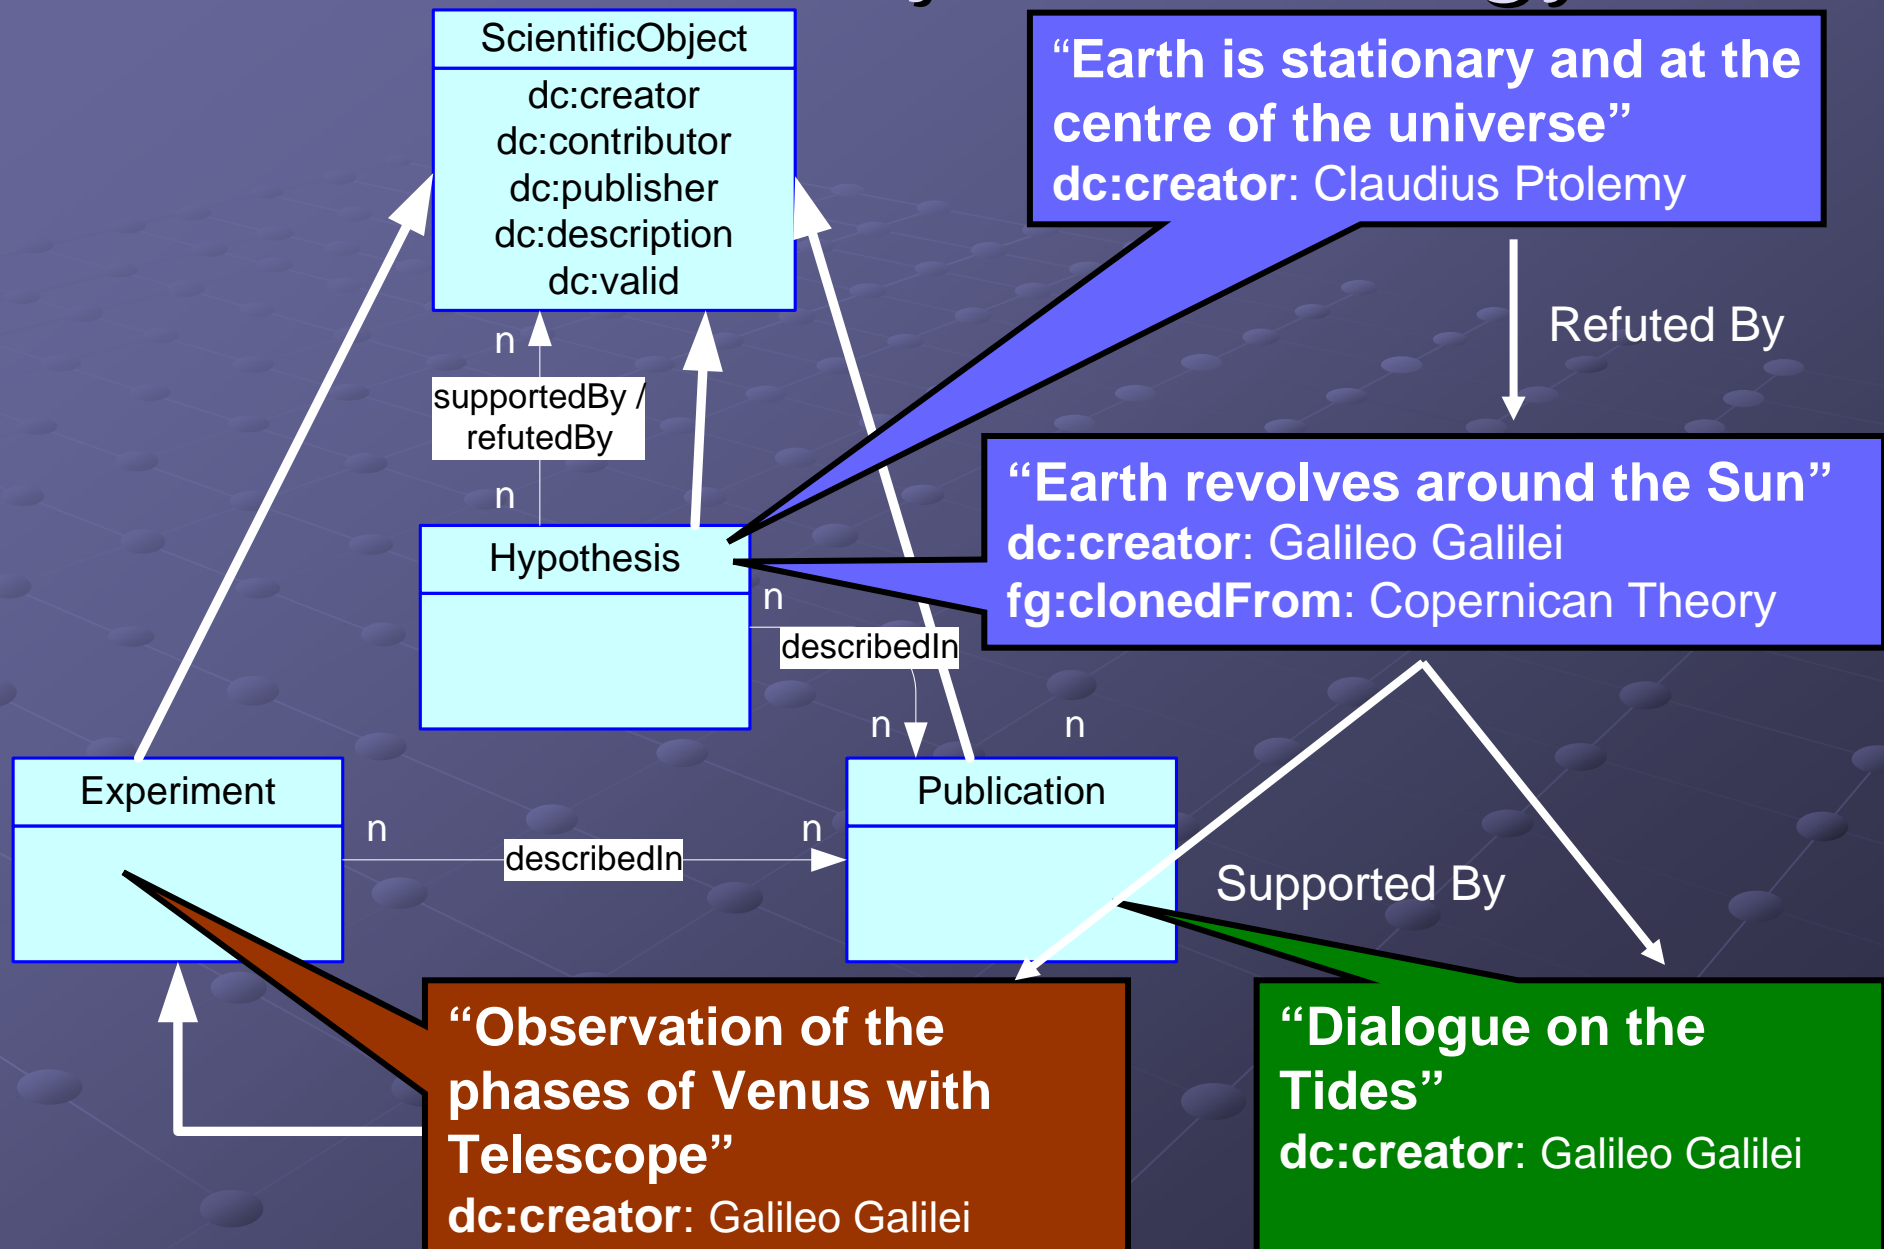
ScientificObject

dc:creator
dc:contributor
dc:publisher
dc:description
dc:valid

"Earth is stationary and at the centre of the universe"
dc:creator: Claudius Ptolemy

Refuted By

n

supportedBy / refutedBy

n

Hypothesis

"Earth revolves around the Sun"
dc:creator: Galileo Galilei
fg:clonedFrom: Copernican Theory

n

describedIn

n

n

Experiment

n

describedIn

n

Publication

Supported By

"Observation of the phases of Venus with Telescope"
dc:creator: Galileo Galilei

"Dialogue on the Tides"
dc:creator: Galileo Galilei